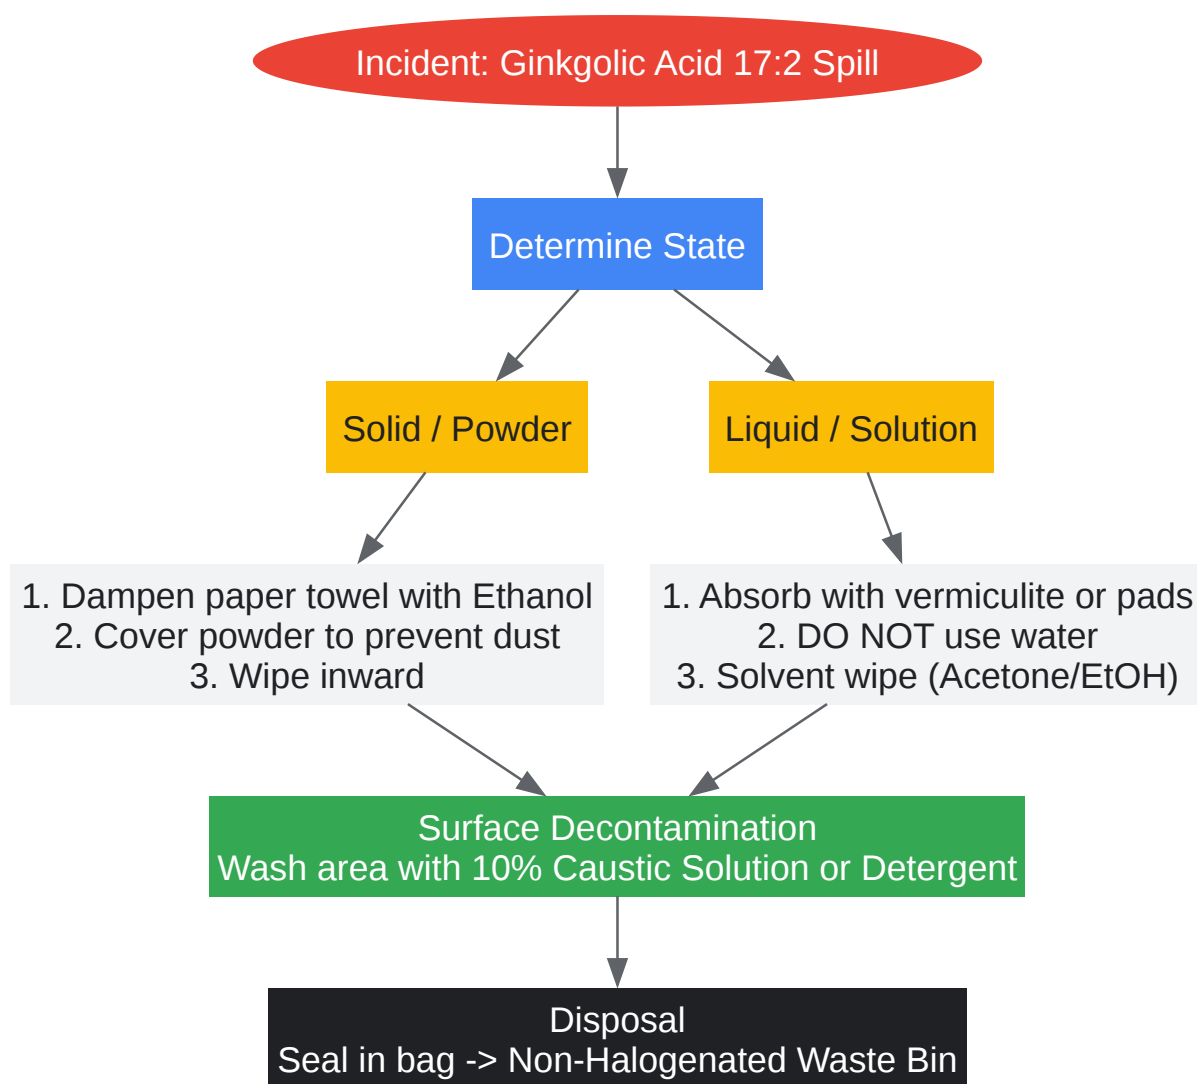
Incident: Ginkgolic Acid 17:2 Spill

Determine State

Solid / Powder

Liquid / Solution

1. Dampen paper towel with Ethanol
2. Cover powder to prevent dust
3. Wipe inward

1. Absorb with vermiculite or pads
2. DO NOT use water
3. Solvent wipe (Acetone/EtOH)

Surface Decontamination
Wash area with 10% Caustic Solution or Detergent

Disposal
Seal in bag -> Non-Halogenated Waste Bin